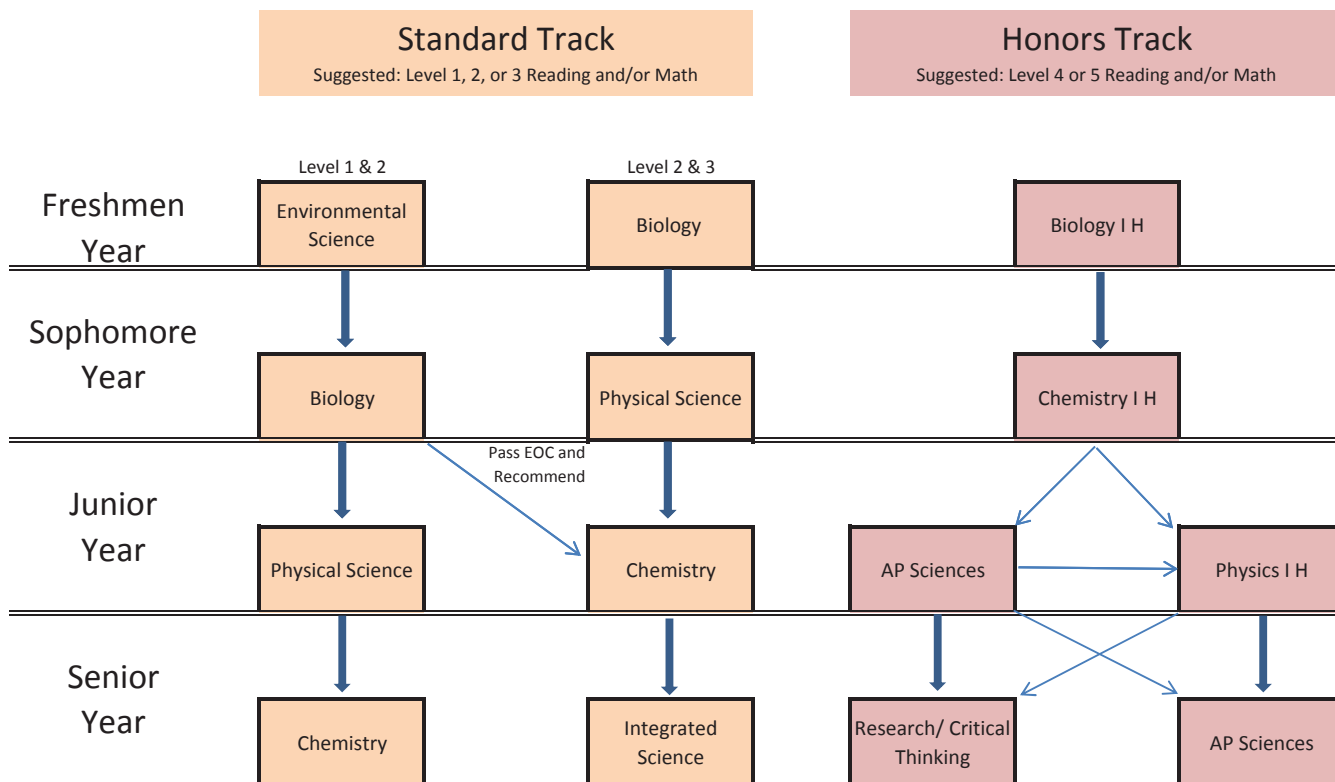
Standard Track
Suggested: Level 1, 2, or 3 Reading and/or Math

Honors Track
Suggested: Level 4 or 5 Reading and/or Math

Level 1 & 2

Level 2 & 3

Freshmen Year

Environmental Science

Biology

Biology I H

Sophomore Year

Biology

Physical Science

Chemistry I H

Pass EOC and Recommend

Junior Year

Physical Science

Chemistry

AP Sciences

Physics I H

Senior Year

Chemistry

Integrated Science

Research/ Critical Thinking

AP Sciences